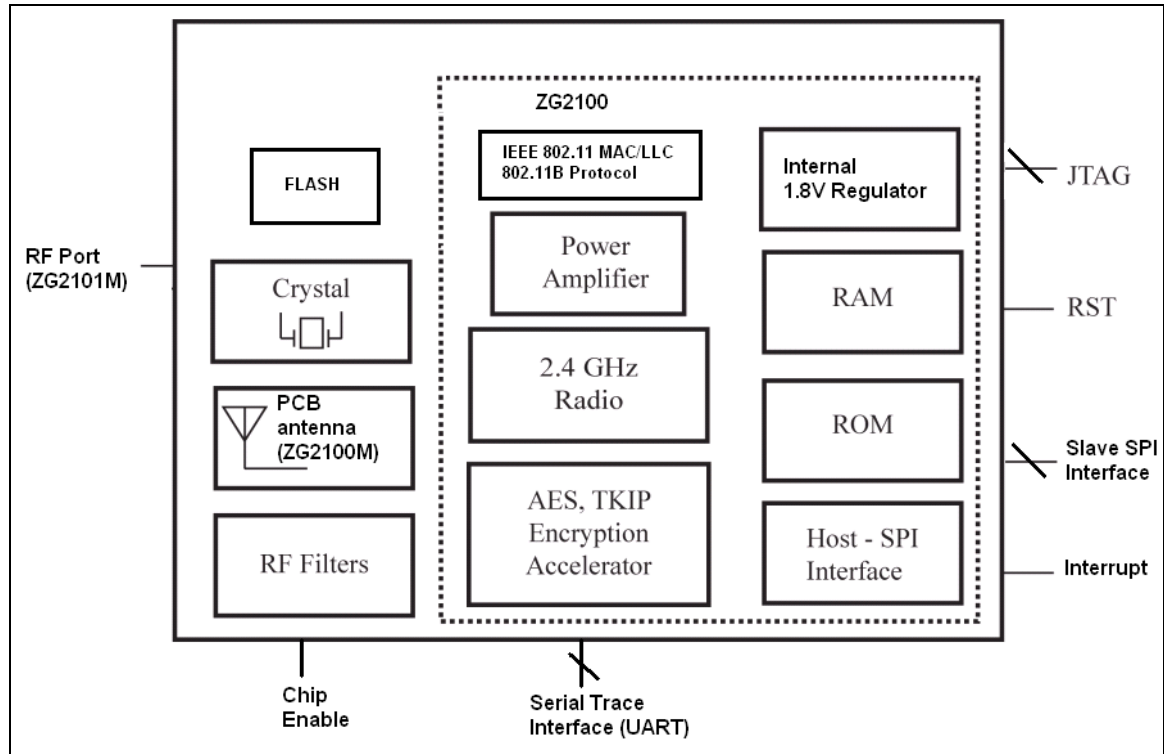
ZG2100

FLASH

IEEE 802.11 MAC/LLC
802.11B Protocol

Internal
1.8V Regulator

JTAG

RF Port
(ZG2101M)

Power
Amplifier

Crystal

RAM

RST

2.4 GHz
Radio

PCB
antenna
(ZG2100M)

ROM

Slave SPI
Interface

RF Filters

AES, TKIP
Encryption
Accelerator

Host - SPI
Interface

Interrupt

Chip
Enable

Serial Trace
Interface (UART)